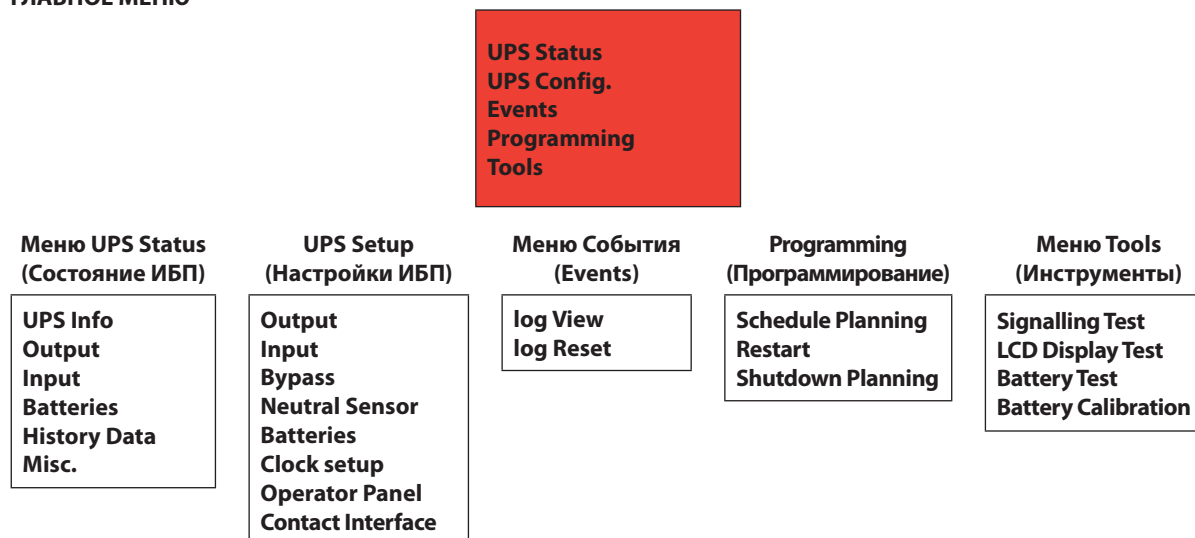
ГЛАВНОЕ МЕНЮ

UPS Status
UPS Config.
Events
Programming
Tools

Меню UPS Status (Состояние ИБП)

UPS Info
Output
Input
Batteries
History Data
Misc.

UPS Setup (Настройки ИБП)

Output
Input
Bypass
Neutral Sensor
Batteries
Clock setup
Operator Panel
Contact Interface

Меню События (Events)

log View
log Reset

Programming (Программирование)

Schedule Planning
Restart
Shutdown Planning

Меню Tools (Инструменты)

Signalling Test
LCD Display Test
Battery Test
Battery Calibration